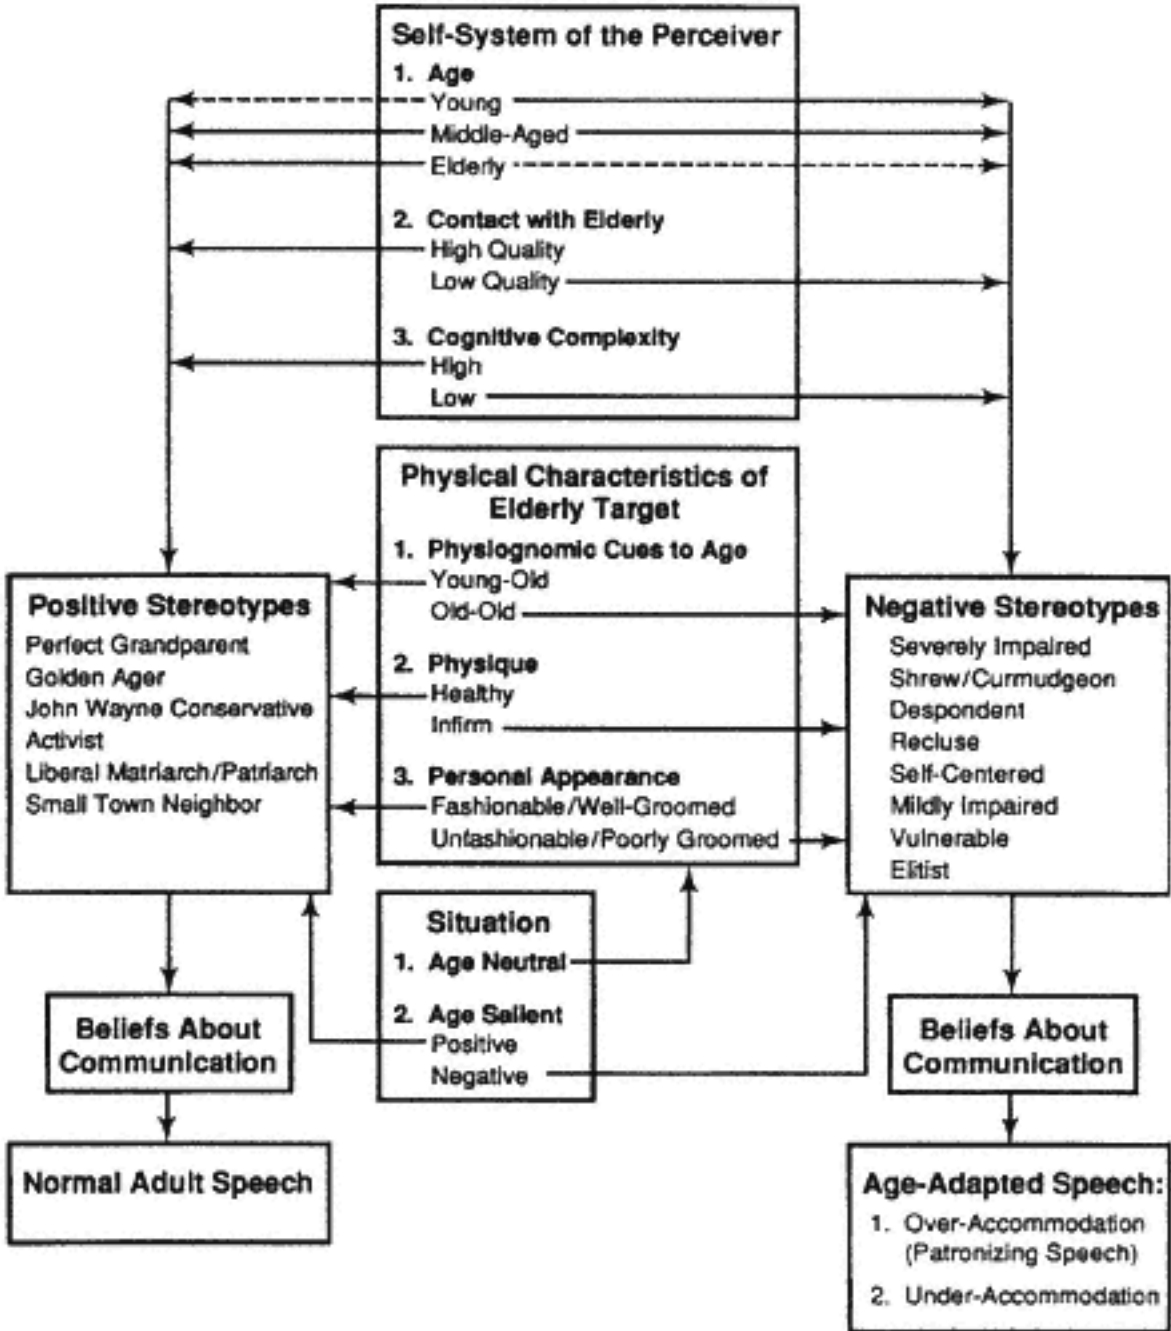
Self-System of the Perceiver
1. Age
Young
Middle-Aged
Elderly
2. Contact with Elderly
High Quality
Low Quality
3. Cognitive Complexity
High
Low

Physical Characteristics of Elderly Target
1. Physiognomic Cues to Age
Young-Old
Old-Old
2. Physique
Healthy
Infirm
3. Personal Appearance
Fashionable/Well-Groomed
Unfashionable/Poorly Groomed

Positive Stereotypes
Perfect Grandparent
Golden Ager
John Wayne Conservative
Activist
Liberal Matriarch/Patriarch
Small Town Neighbor

Negative Stereotypes
Severely Impaired
Shrew/Curmudgeon
Despondent
Recluse
Self-Centered
Mildly Impaired
Vulnerable
Elitist

Situation
1. Age Neutral
2. Age Salient
Positive
Negative

Beliefs About Communication

Normal Adult Speech

Beliefs About Communication

Age-Adapted Speech:
1. Over-Accommodation (Patronizing Speech)
2. Under-Accommodation